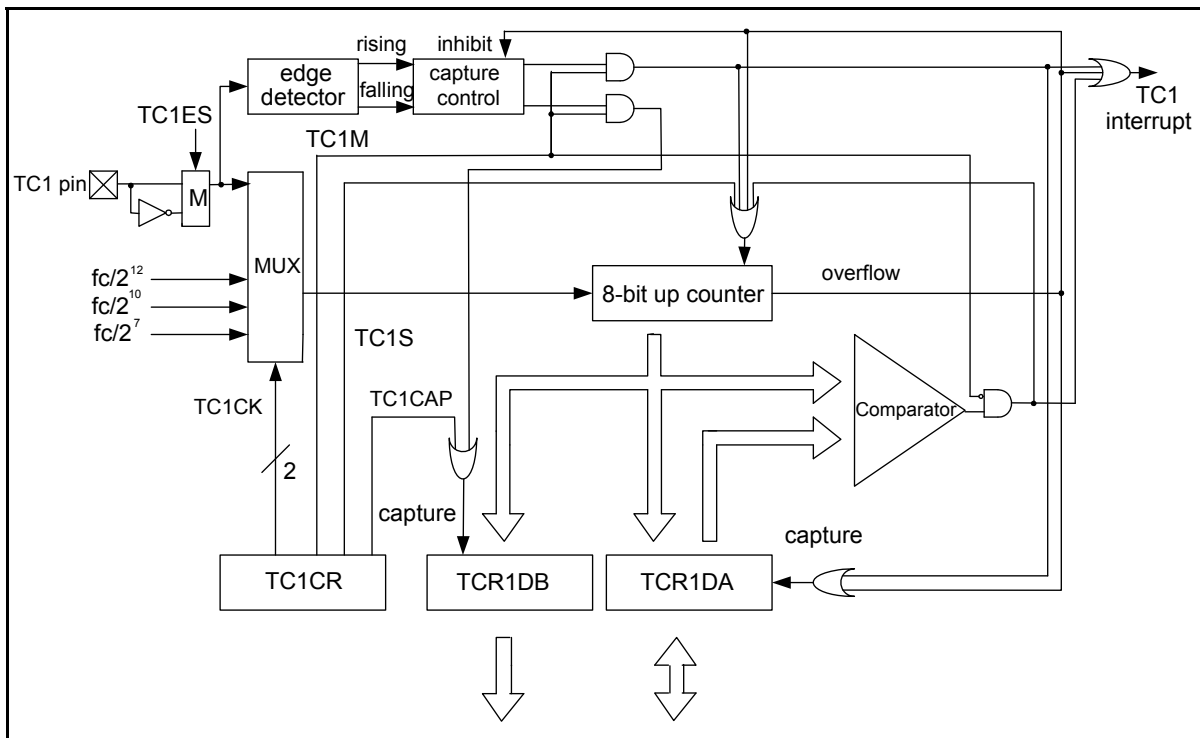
rising
inhibit
edge detector
falling
capture control
TC1ES
TC1 interrupt
TC1M
TC1 pin
M
MUX
$fc/2^{12}$
$fc/2^{10}$
$fc/2^{7}$
8-bit up counter
overflow
TC1S
TC1CK
TC1CAP
Comparator
2
capture
capture
TC1CR
TCR1DB
TCR1DA